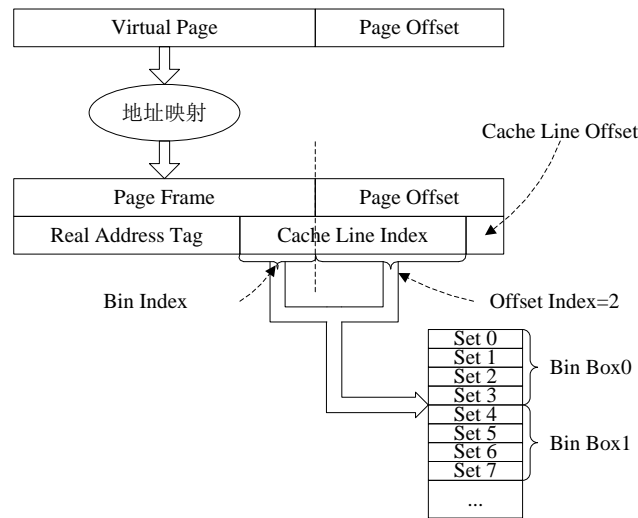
Virtual Page

Page Offset

地址映射

Cache Line Offset

Page Frame

Page Offset

Real Address Tag

Cache Line Index

Bin Index

Offset Index=2

Set 0
Set 1
Set 2
Set 3
Set 4
Set 5
Set 6
Set 7
...

Bin Box0

Bin Box1